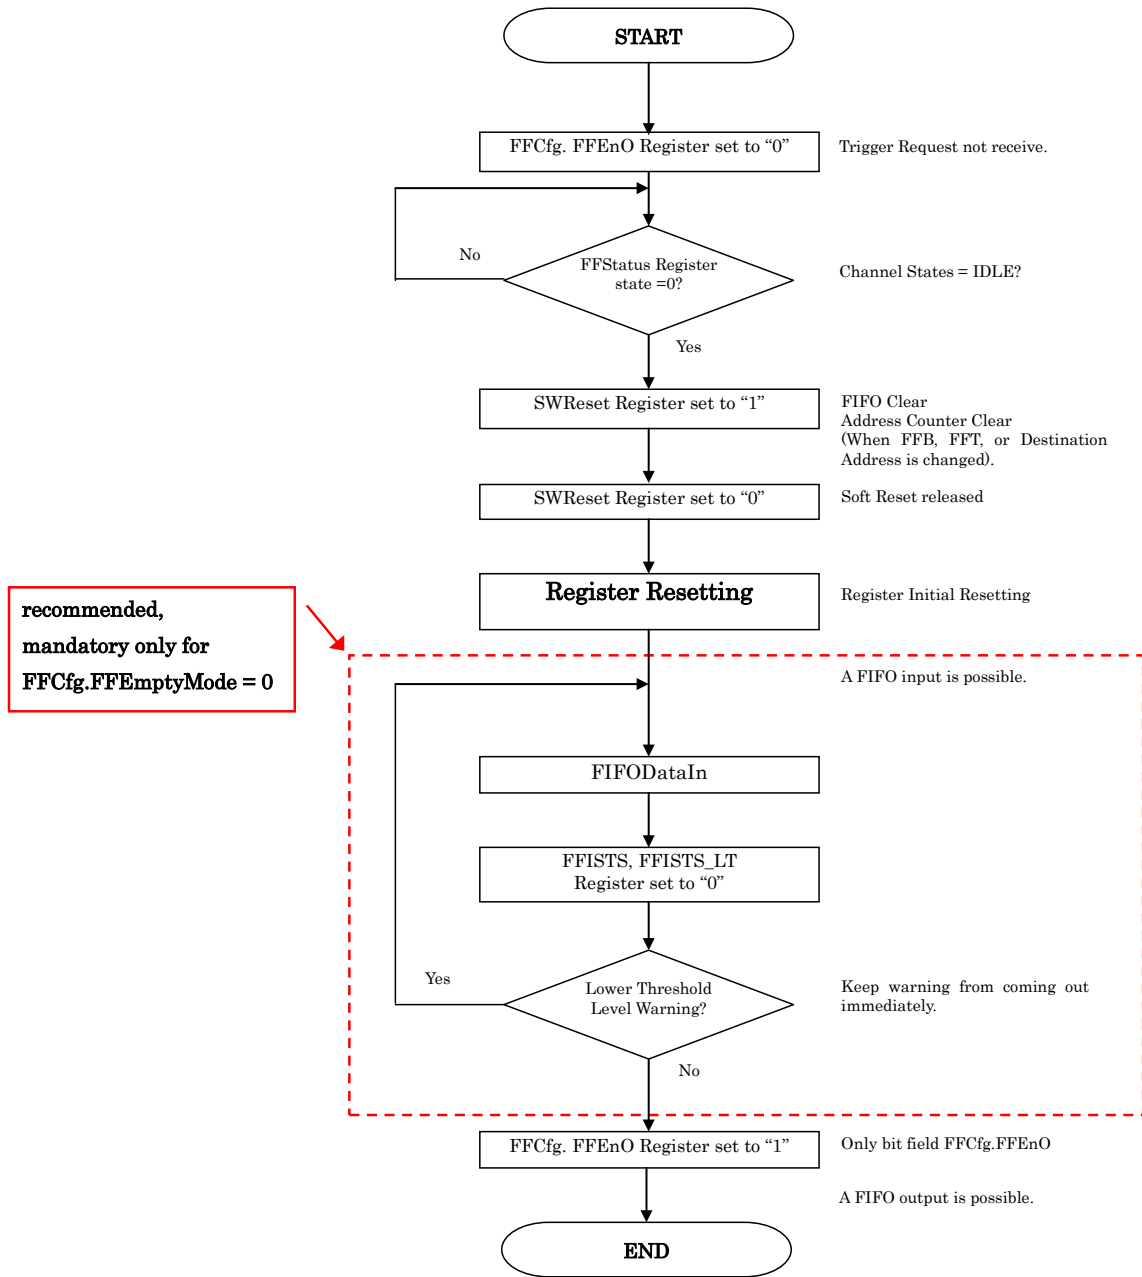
START

FFCfg. FFEnO Register set to “0”

Trigger Request not receive.

No

FFStatus Register state =0?

Channel States = IDLE?

Yes

SWReset Register set to “1”

FIFO Clear
Address Counter Clear
(When FFB, FFT, or Destination Address is changed).

SWReset Register set to “0”

Soft Reset released

recommended,
mandatory only for
FFCfg.FFEmptyMode = 0

Register Resetting

Register Initial Resetting

A FIFO input is possible.

FIFODataIn

FFISTS, FFISTS_LT
Register set to “0”

Yes

Lower Threshold Level Warning?

Keep warning from coming out immediately.

No

FFCfg. FFEnO Register set to “1”

Only bit field FFCfg.FFEnO

A FIFO output is possible.

END